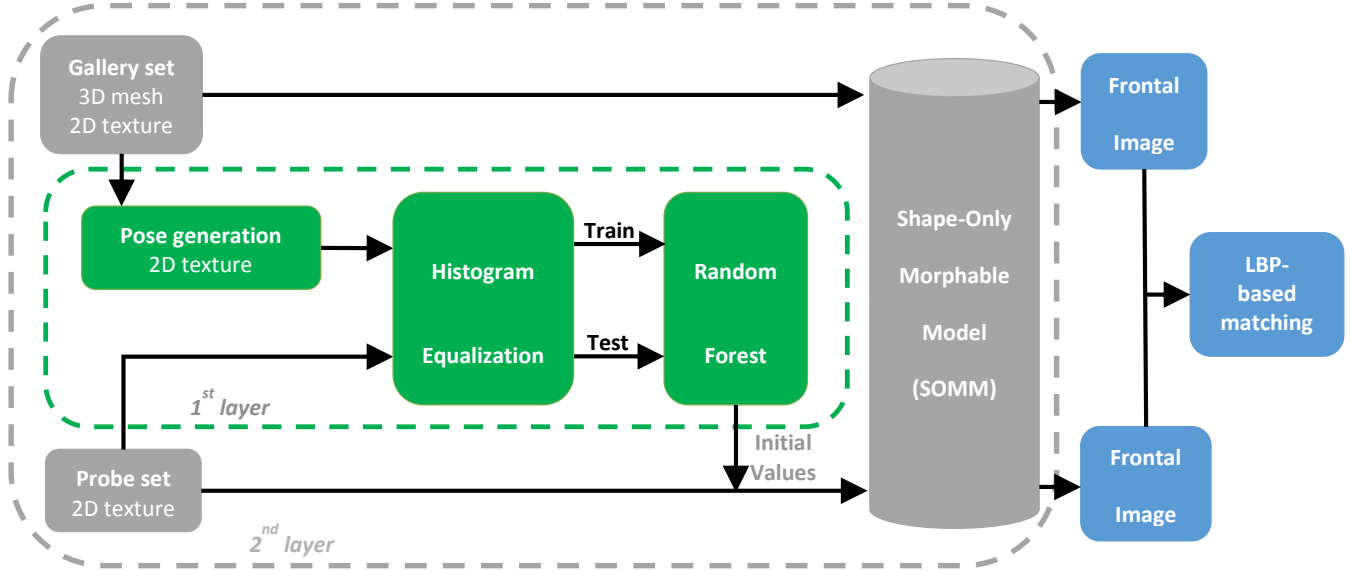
Gallery set
3D mesh
2D texture

Pose generation
2D texture

Histogram

Equalization

Train

Test

Random

Forest

$1^{st}$ layer

Shape-Only
Morphable
Model
(SOMM)

Frontal
Image

LBP-based matching

Frontal
Image

Initial Values

Probe set
2D texture

$2^{nd}$ layer